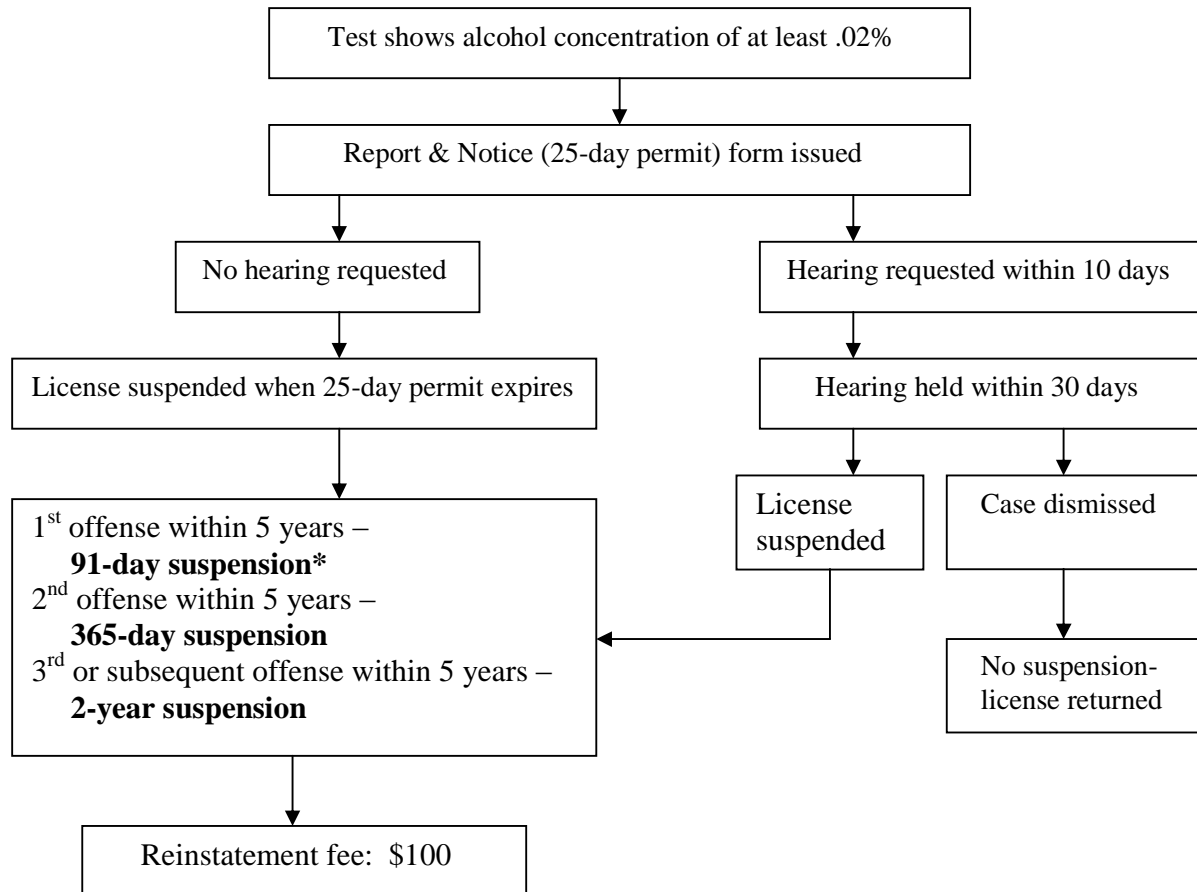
Test shows alcohol concentration of at least .02%

Report & Notice (25-day permit) form issued

No hearing requested

Hearing requested within 10 days

License suspended when 25-day permit expires

Hearing held within 30 days

License suspended

Case dismissed

1$^{st}$ offense within 5 years – **91-day suspension***
2$^{nd}$ offense within 5 years – **365-day suspension**
3$^{rd}$ or subsequent offense within 5 years – **2-year suspension**

No suspension- license returned

Reinstatement fee: $100